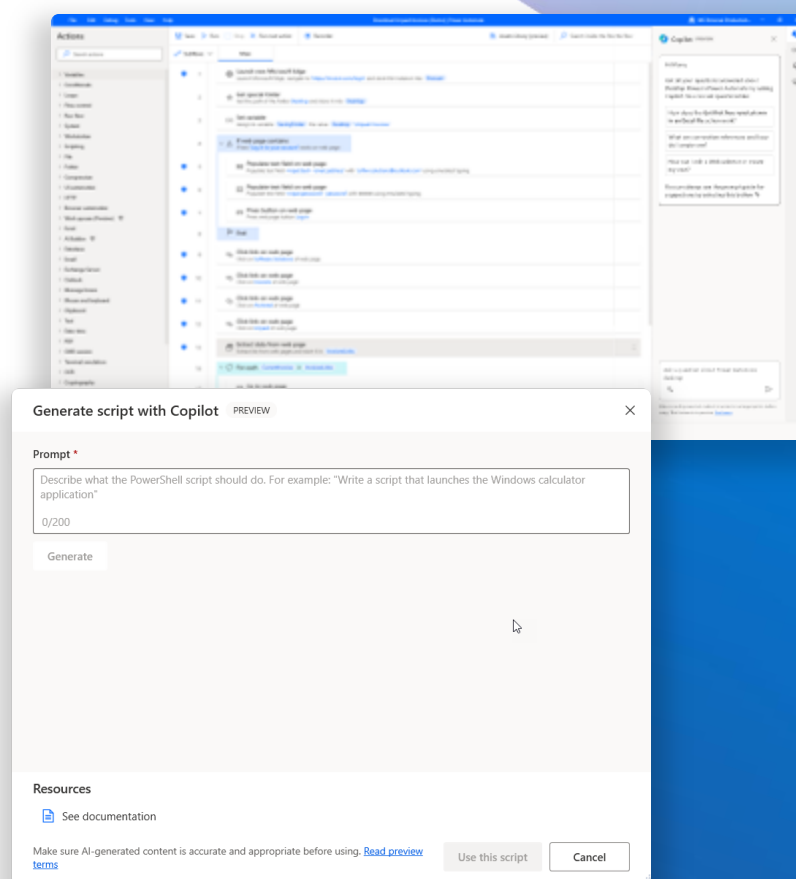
Actions

Copilot

Generate script with Copilot PREVIEW

Prompt *

Describe what the PowerShell script should do. For example: "Write a script that launches the Windows calculator application"

0/200

Generate

Resources

See documentation

Make sure AI-generated content is accurate and appropriate before using. Read preview terms

Use this script

Cancel